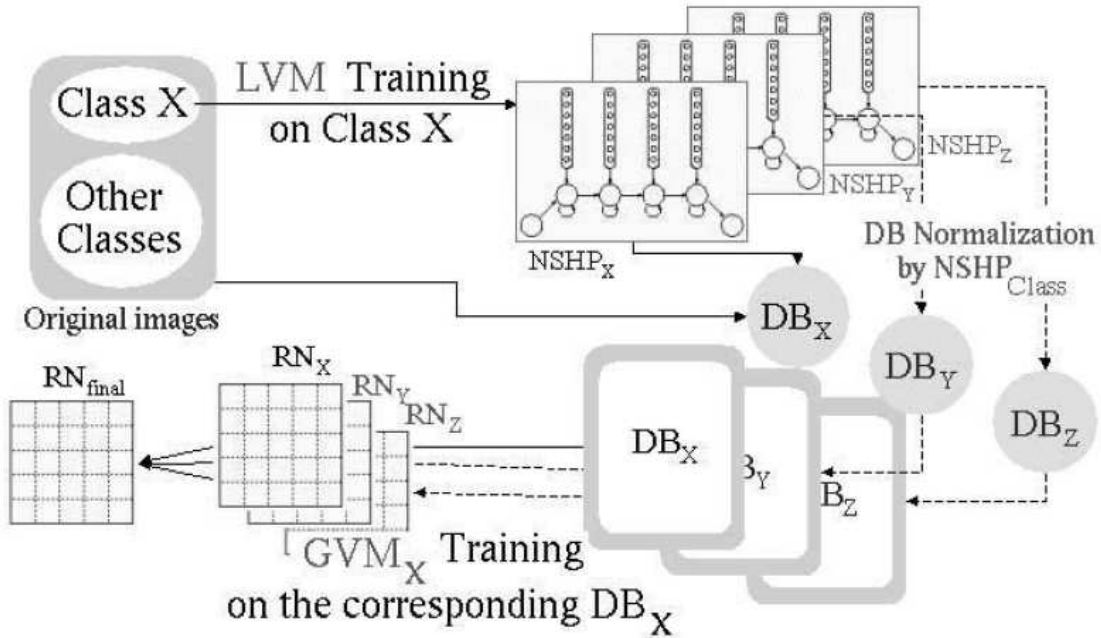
Class X

Other Classes

Original images

LVM Training on Class X

$NSHP_Z$

$NSHP_Y$

$NSHP_X$

DB Normalization by $NSHP_{Class}$

$DB_X$

$DB_Y$

$DB_Z$

$RN_{final}$

$RN_X$

$RN_Y$

$RN_Z$

$DB_X$

$B_Y$

$B_Z$

$GVM_X$ Training on the corresponding $DB_X$